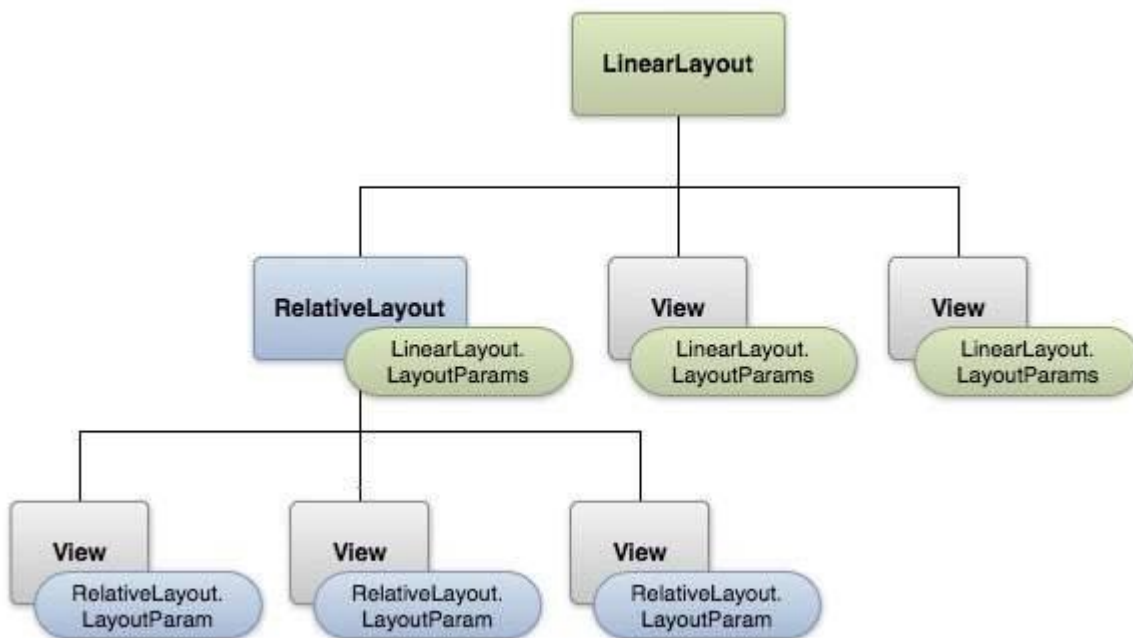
LinearLayout

RelativeLayout
LinearLayout.
LayoutParams

View
LinearLayout.
LayoutParams

View
LinearLayout.
LayoutParams

View
RelativeLayout.
LayoutParam

View
RelativeLayout.
LayoutParam

View
RelativeLayout.
LayoutParam